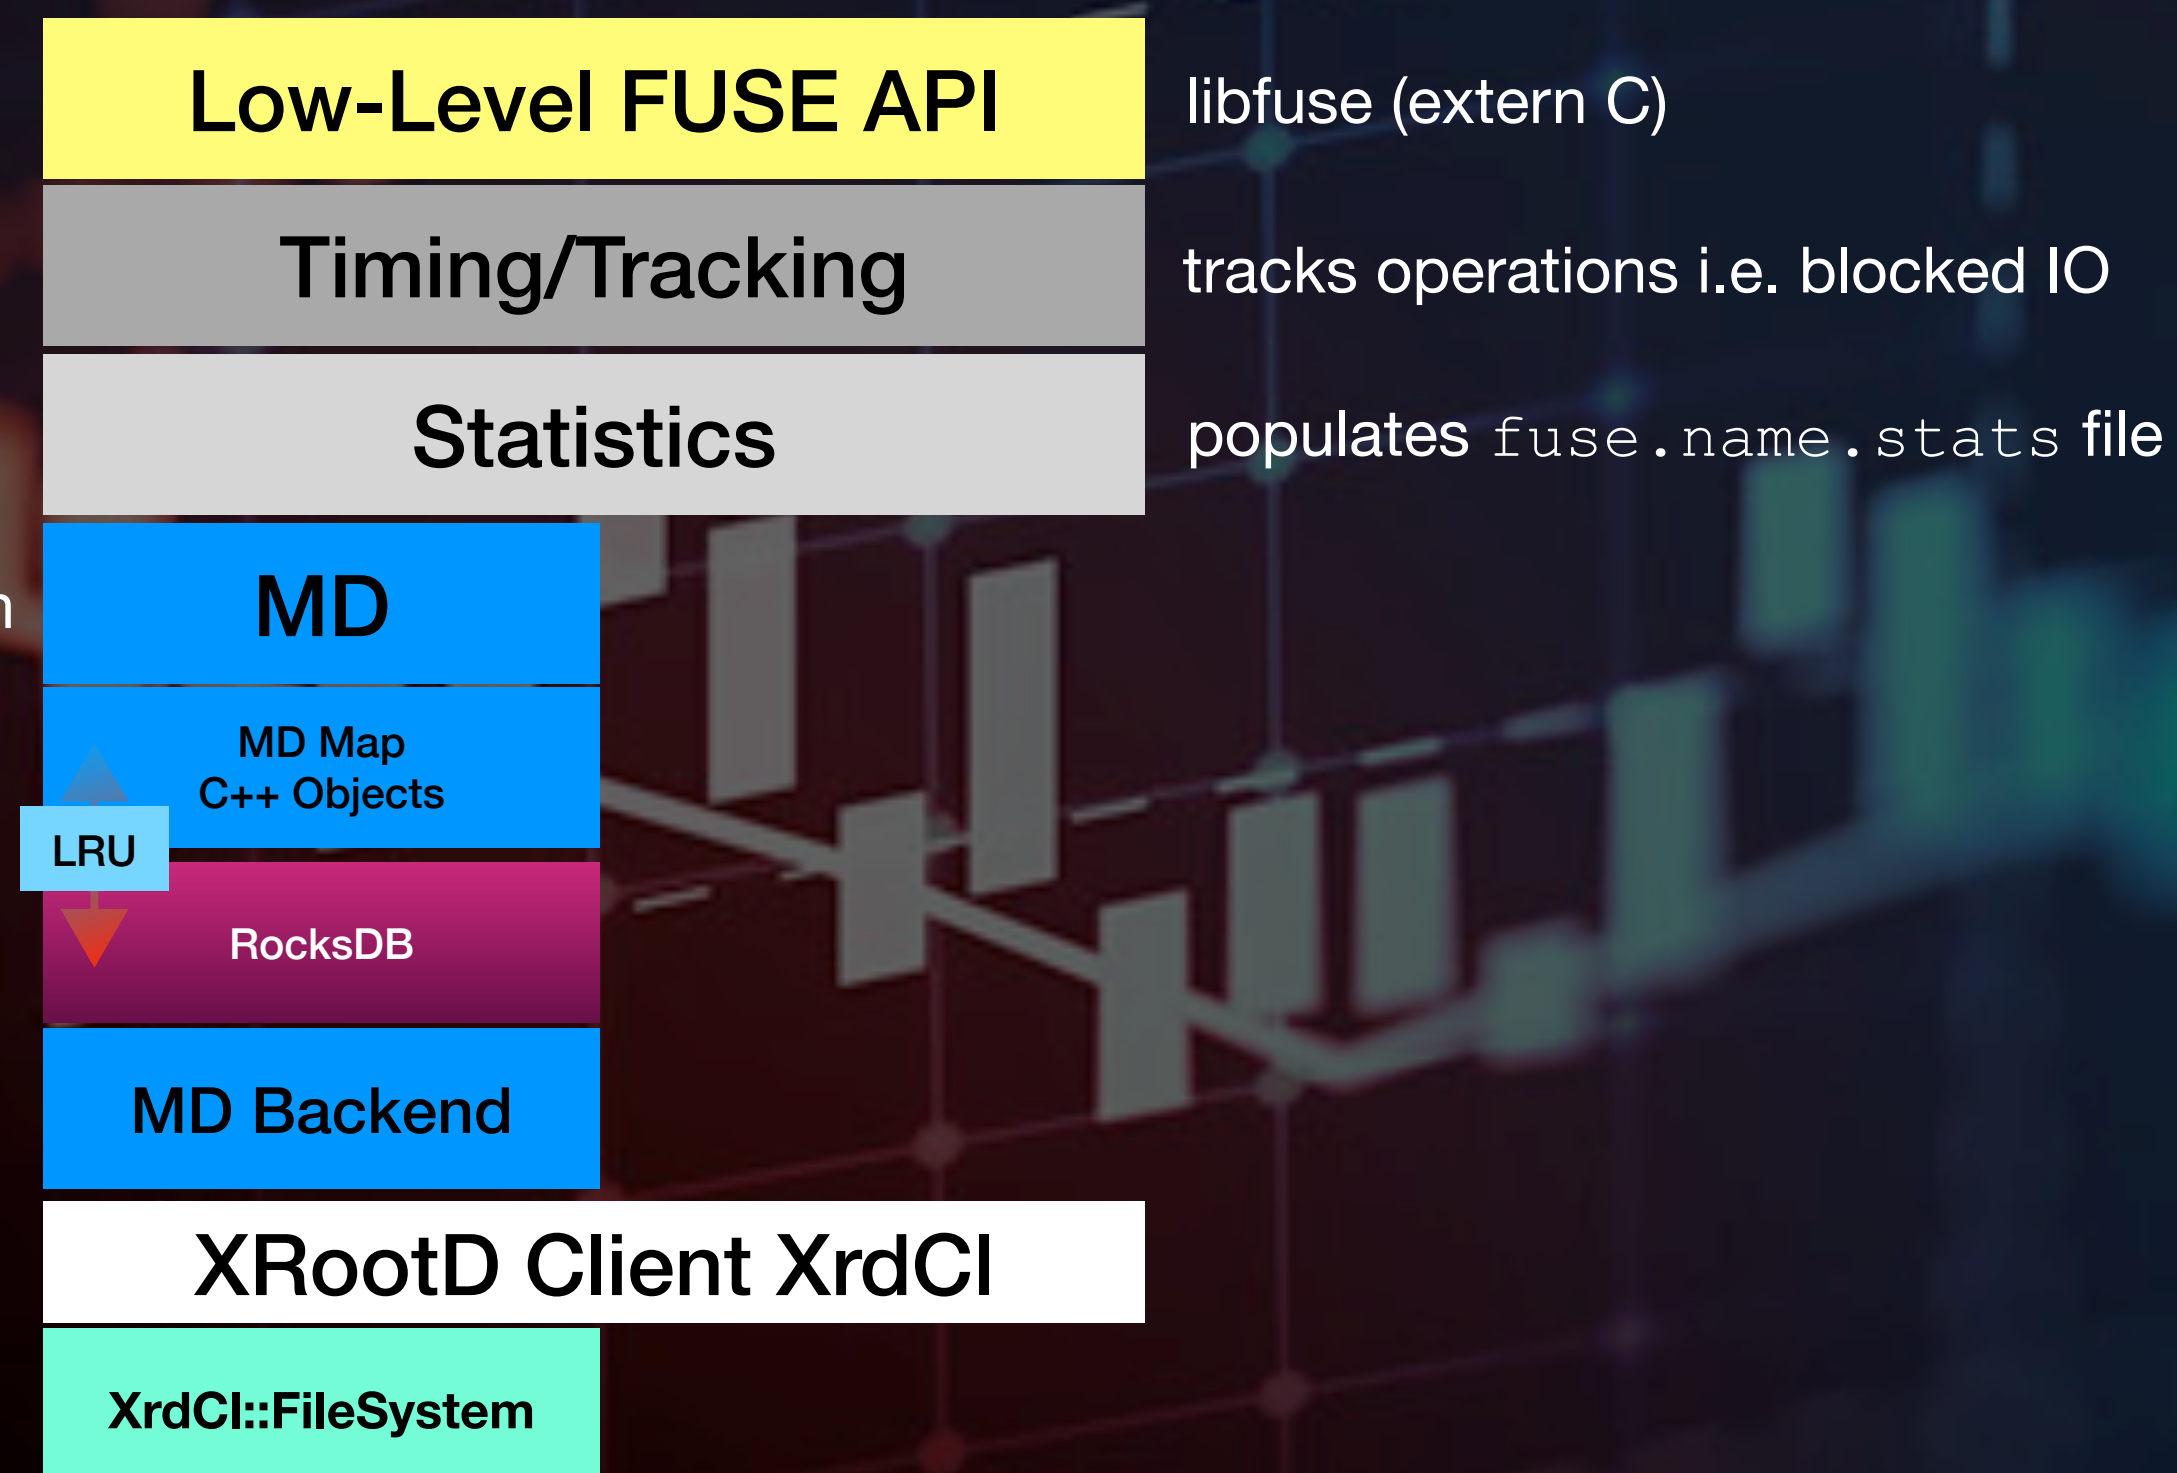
Low-Level FUSE API

libfuse (extern C)

Timing/Tracking

tracks operations i.e. blocked IO

Statistics

populates fuse.name.stats file

MD

MD Map
C++ Objects

LRU

RocksDB

MD Backend

XRootD Client XrdCl

XrdCl::FileSystem